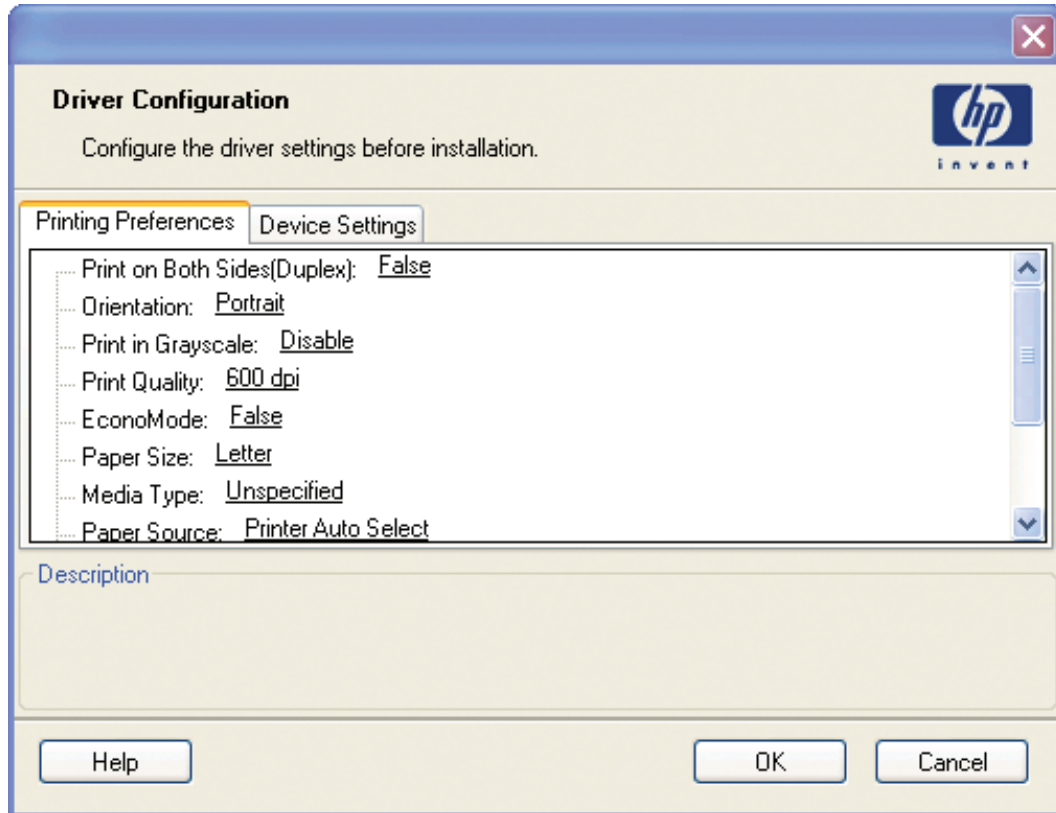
Driver Configuration

Configure the driver settings before installation.

hp
invent

Printing Preferences | Device Settings

Print on Both Sides(Duplex): False
Orientation: Portrait
Print in Grayscale: Disable
Print Quality: 600 dpi
EconoMode: False
Paper Size: Letter
Media Type: Unspecified
Paper Source: Printer Auto Select

Description

Help

OK

Cancel